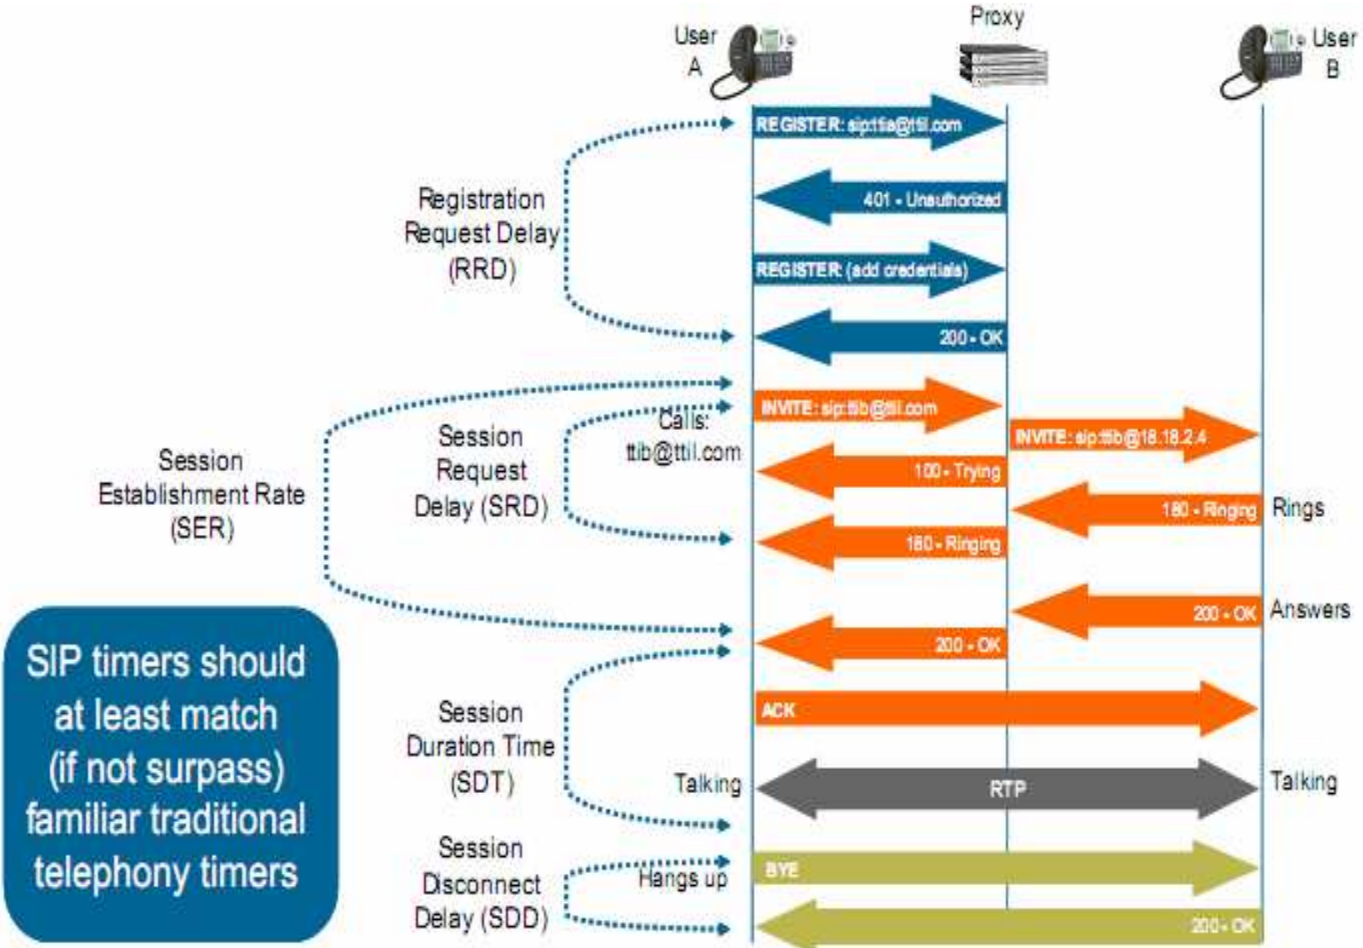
User A

Proxy

User B

REGISTER: sip:ttia@ttil.com

401 - Unauthorized

REGISTER: (add credentials)

200 - OK

Registration Request Delay (RRD)

INVITE: sip:ttib@ttil.com

Calls: ttib@ttil.com

INVITE: sip:ttib@18.18.2.4

100 - Trying

180 - Ringing

Rings

180 - Ringing

Session Establishment Rate (SER)

Session Request Delay (SRD)

200 - OK

Answers

200 - OK

ACK

SIP timers should at least match (if not surpass) familiar traditional telephony timers

Session Duration Time (SDT)

Talking

RTP

Talking

Session Disconnect Delay (SDD)

Hangs up

BYE

200 - OK